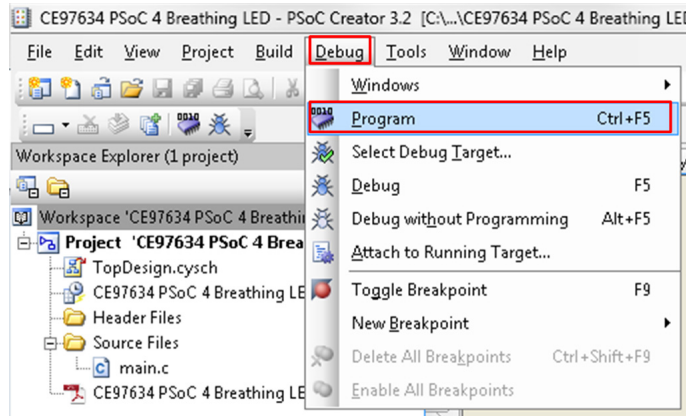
CE97634 PSoC 4 Breathing LED - PSoC Creator 3.2 [C:\...\CE97634 PSoC 4 Breathing LED

File Edit View Project Build Debug Tools Window Help

Workspace Explorer (1 project)

Workspace 'CE97634 PSoC 4 Breathi
Project 'CE97634 PSoC 4 Brea
TopDesign.cysch
CE97634 PSoC 4 Breathing LE
Header Files
Source Files
main.c
CE97634 PSoC 4 Breathing LE

Windows
Program Ctrl+F5
Select Debug Target...
Debug F5
Debug without Programming Alt+F5
Attach to Running Target...
Toggle Breakpoint F9
New Breakpoint
Delete All Breakpoints Ctrl+Shift+F9
Enable All Breakpoints